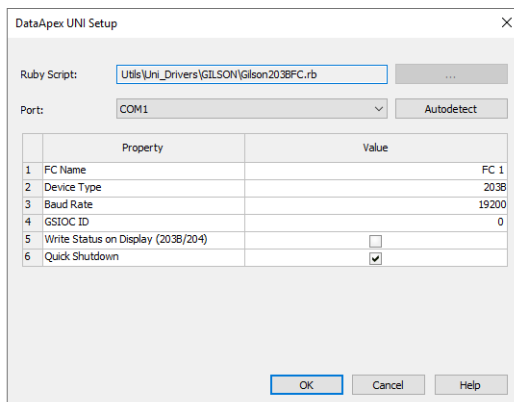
DataApex UNI Setup

Ruby Script: Utils\Uni_Drivers\GILSON\Gilson203BFC.rb ...

Port: COM1 Autodetect

| | Property | Value |
|---|---|---|
| 1 | FC Name | FC 1 |
| 2 | Device Type | 203B |
| 3 | Baud Rate | 19200 |
| 4 | GSIOC ID | 0 |
| 5 | Write Status on Display (203B/204) | ☐ |
| 6 | Quick Shutdown | ☑ |

OK Cancel Help